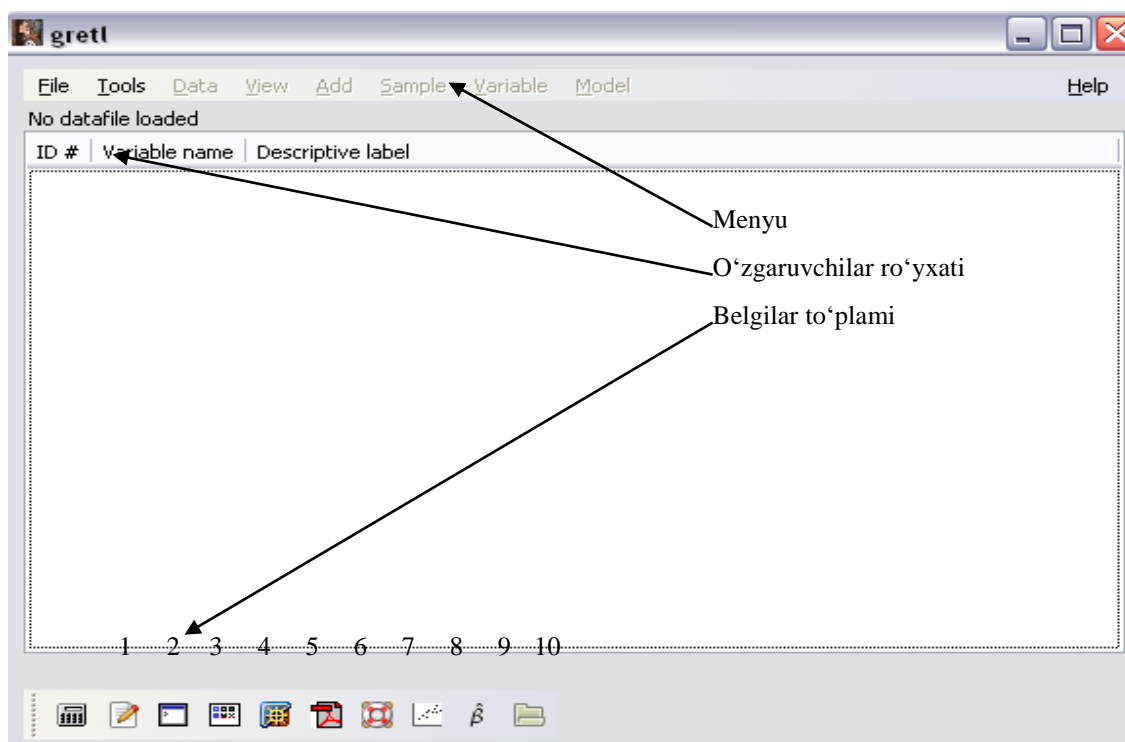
gretl

File Tools Data View Add Sample Variable Model Help

No datafile loaded

ID # | Variable name | Descriptive label

Menyu

O‘zgaruvchilar ro‘yxati

Belgilar to‘plami

1 2 3 4 5 6 7 8 9 10

$\hat{\beta}$